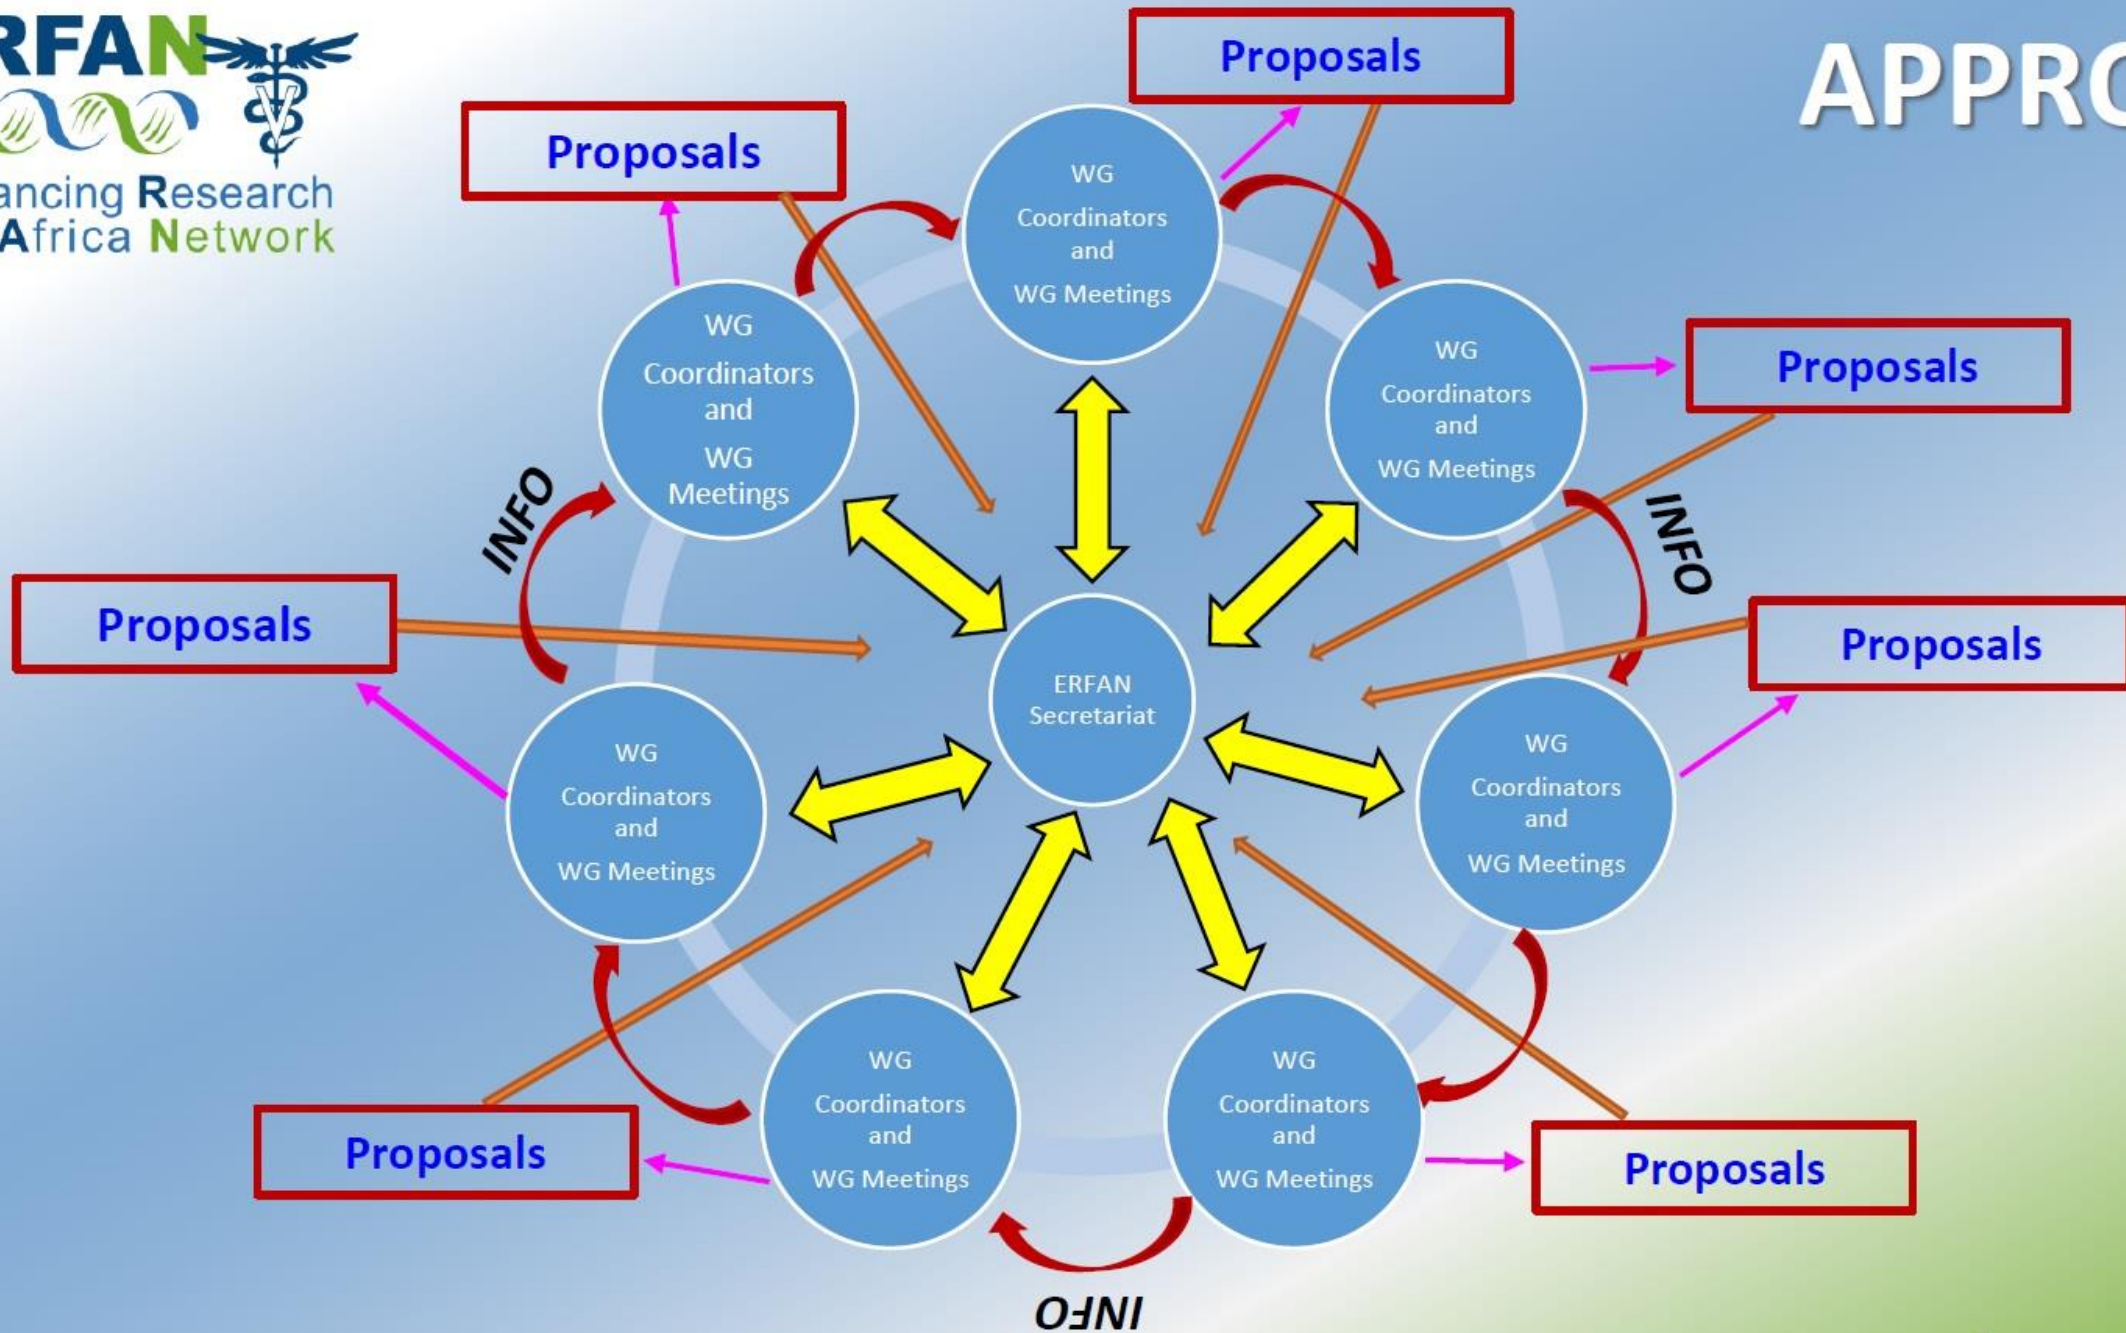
RFAN
ancing Research
Africa Network

APPRO

Proposals

Proposals

WG Coordinators and WG Meetings

WG Coordinators and WG Meetings

WG Coordinators and WG Meetings

Proposals

INFO

INFO

Proposals

ERFAN Secretariat

Proposals

WG Coordinators and WG Meetings

WG Coordinators and WG Meetings

WG Coordinators and WG Meetings

WG Coordinators and WG Meetings

Proposals

Proposals

INFO